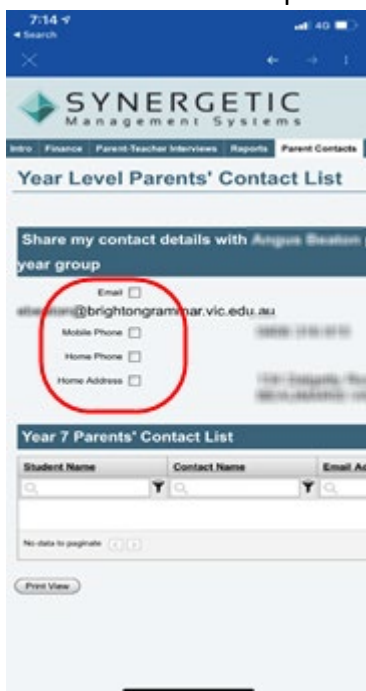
7:14
◂ Search
4G

SYNERGETIC
Management Systems

Intro | Finance | Parent-Teacher Interviews | Reports | Parent Contacts

Year Level Parents' Contact List

Share my contact details with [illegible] year group

Email
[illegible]@brightongrammar.vic.edu.au
Mobile Phone
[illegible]
Home Phone
Home Address
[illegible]

Year 7 Parents' Contact List

| Student Name | Contact Name | Email Ad |
|---|---|---|

No data to paginate

Print View